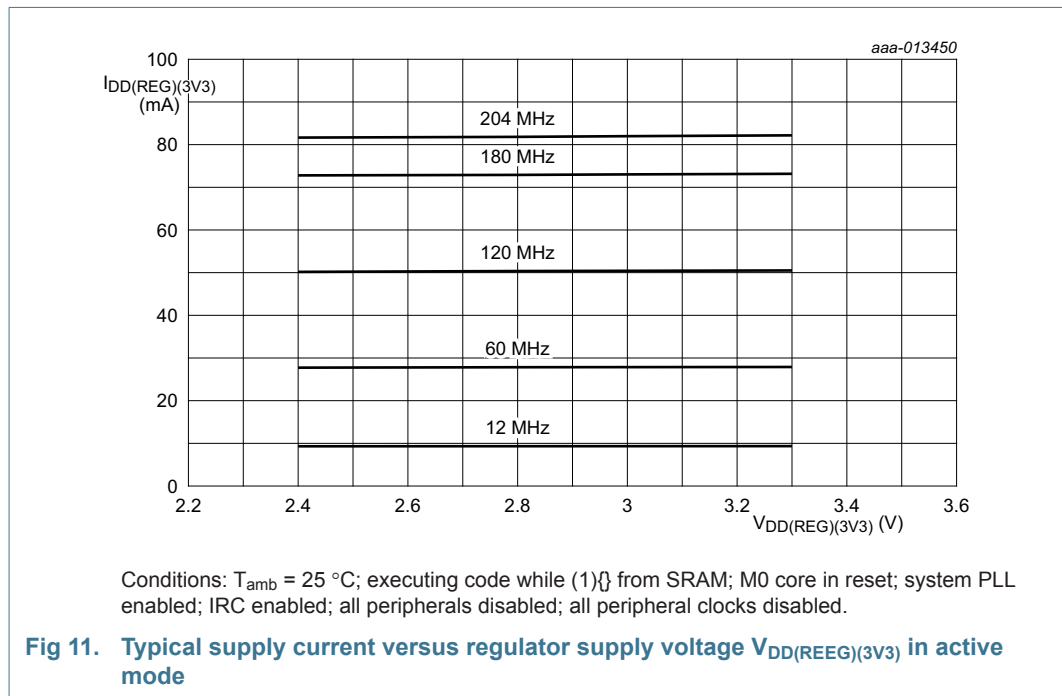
aaa-013450

$I_{DD(REG)(3V3)}$ (mA)

100

80

60

40

20

0

204 MHz

180 MHz

120 MHz

60 MHz

12 MHz

2.2 2.4 2.6 2.8 3 3.2 3.4 3.6

$V_{DD(REG)(3V3)}$ (V)

Conditions: $T_{amb}$ = 25 °C; executing code while (1){} from SRAM; M0 core in reset; system PLL enabled; IRC enabled; all peripherals disabled; all peripheral clocks disabled.

Fig 11. Typical supply current versus regulator supply voltage $V_{DD(REEG)(3V3)}$ in active mode